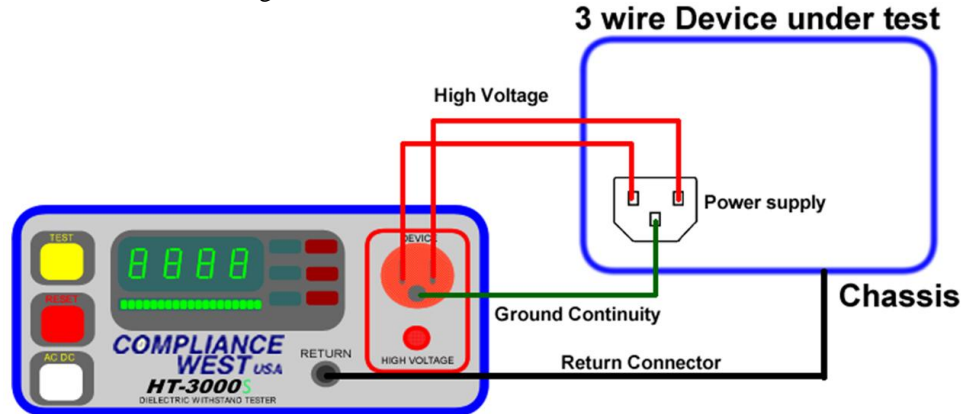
3 wire Device under test

High Voltage

Power supply

TEST

8888

RESET

AC DC

COMPLIANCE WEST USA

HT-3000S

DIELECTRIC WITHSTAND TESTER

RETURN

DEVICE

HIGH VOLTAGE

Ground Continuity

Return Connector

Chassis